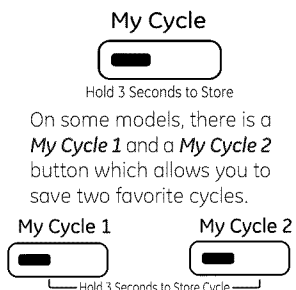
My Cycle

Hold 3 Seconds to Store

On some models, there is a *My Cycle 1* and a *My Cycle 2* button which allows you to save two favorite cycles.

My Cycle 1

My Cycle 2

Hold 3 Seconds to Store Cycle